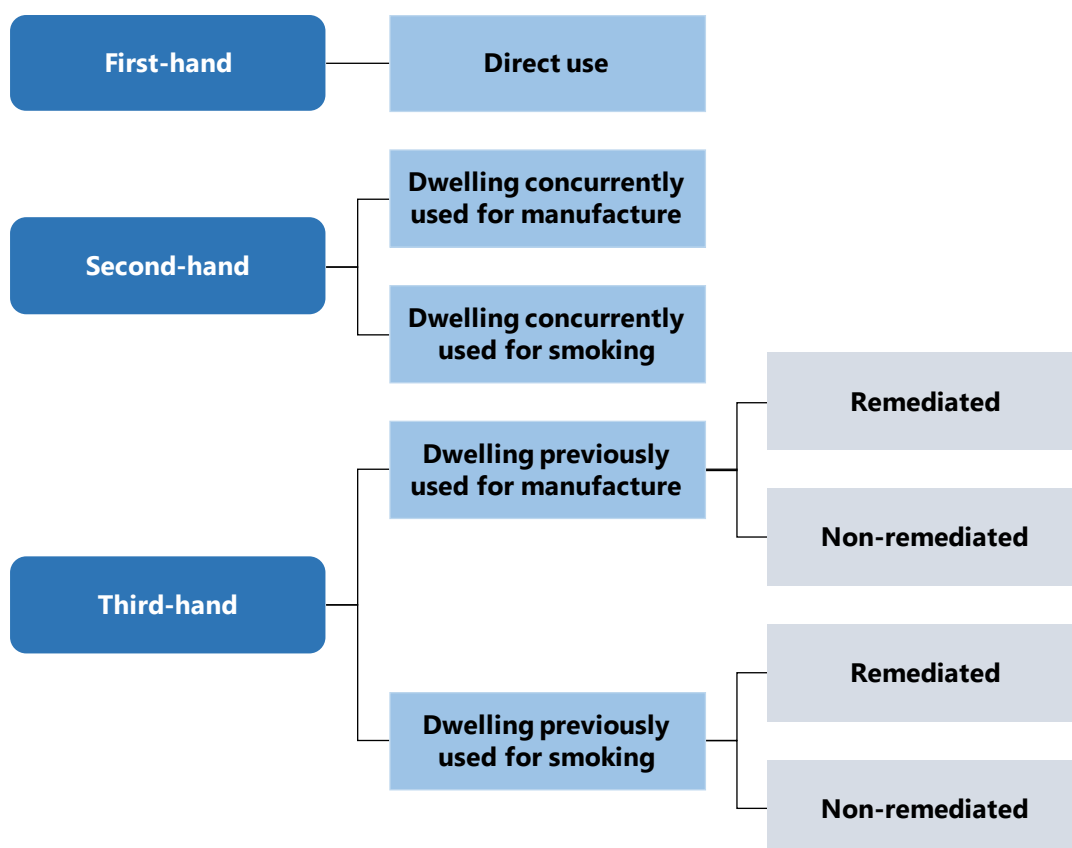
First-hand

Direct use

Second-hand

Dwelling concurrently used for manufacture

Dwelling concurrently used for smoking

Third-hand

Dwelling previously used for manufacture

Remediated

Non-remediated

Dwelling previously used for smoking

Remediated

Non-remediated